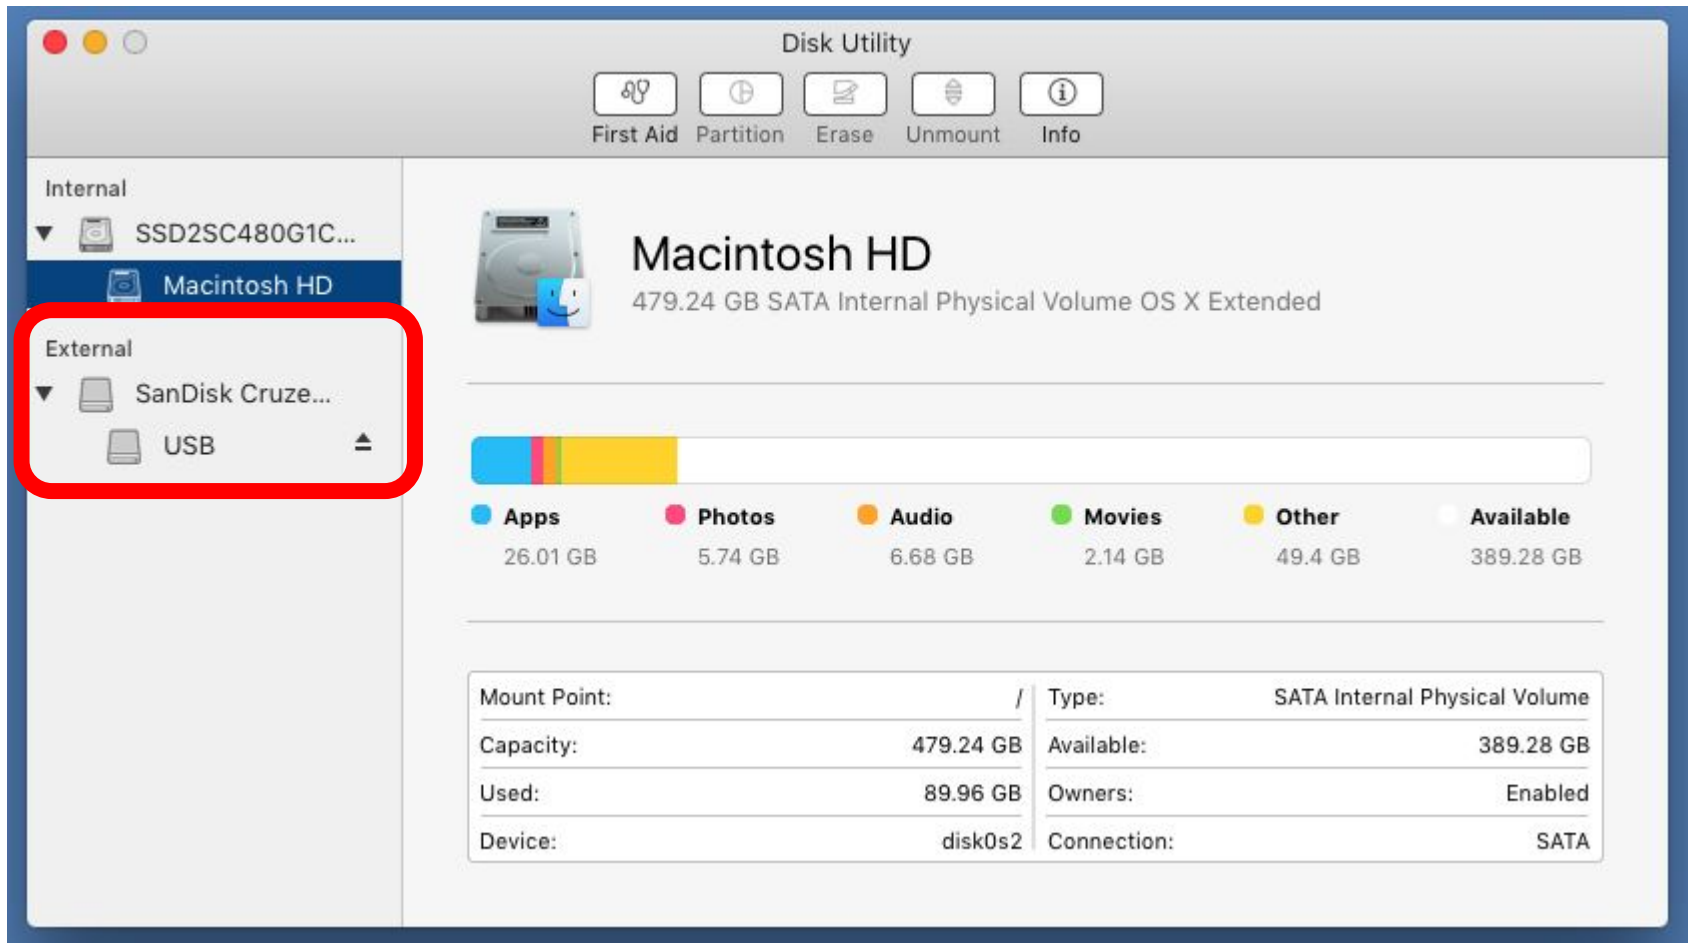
Disk Utility

First Aid Partition Erase Unmount Info

Internal
SSD2SC480G1C...
Macintosh HD

External
SanDisk Cruze...
USB

Macintosh HD
479.24 GB SATA Internal Physical Volume OS X Extended

Apps 26.01 GB
Photos 5.74 GB
Audio 6.68 GB
Movies 2.14 GB
Other 49.4 GB
Available 389.28 GB

| | | | |
|---|---|---|---|
| Mount Point: | / | Type: | SATA Internal Physical Volume |
| Capacity: | 479.24 GB | Available: | 389.28 GB |
| Used: | 89.96 GB | Owners: | Enabled |
| Device: | disk0s2 | Connection: | SATA |